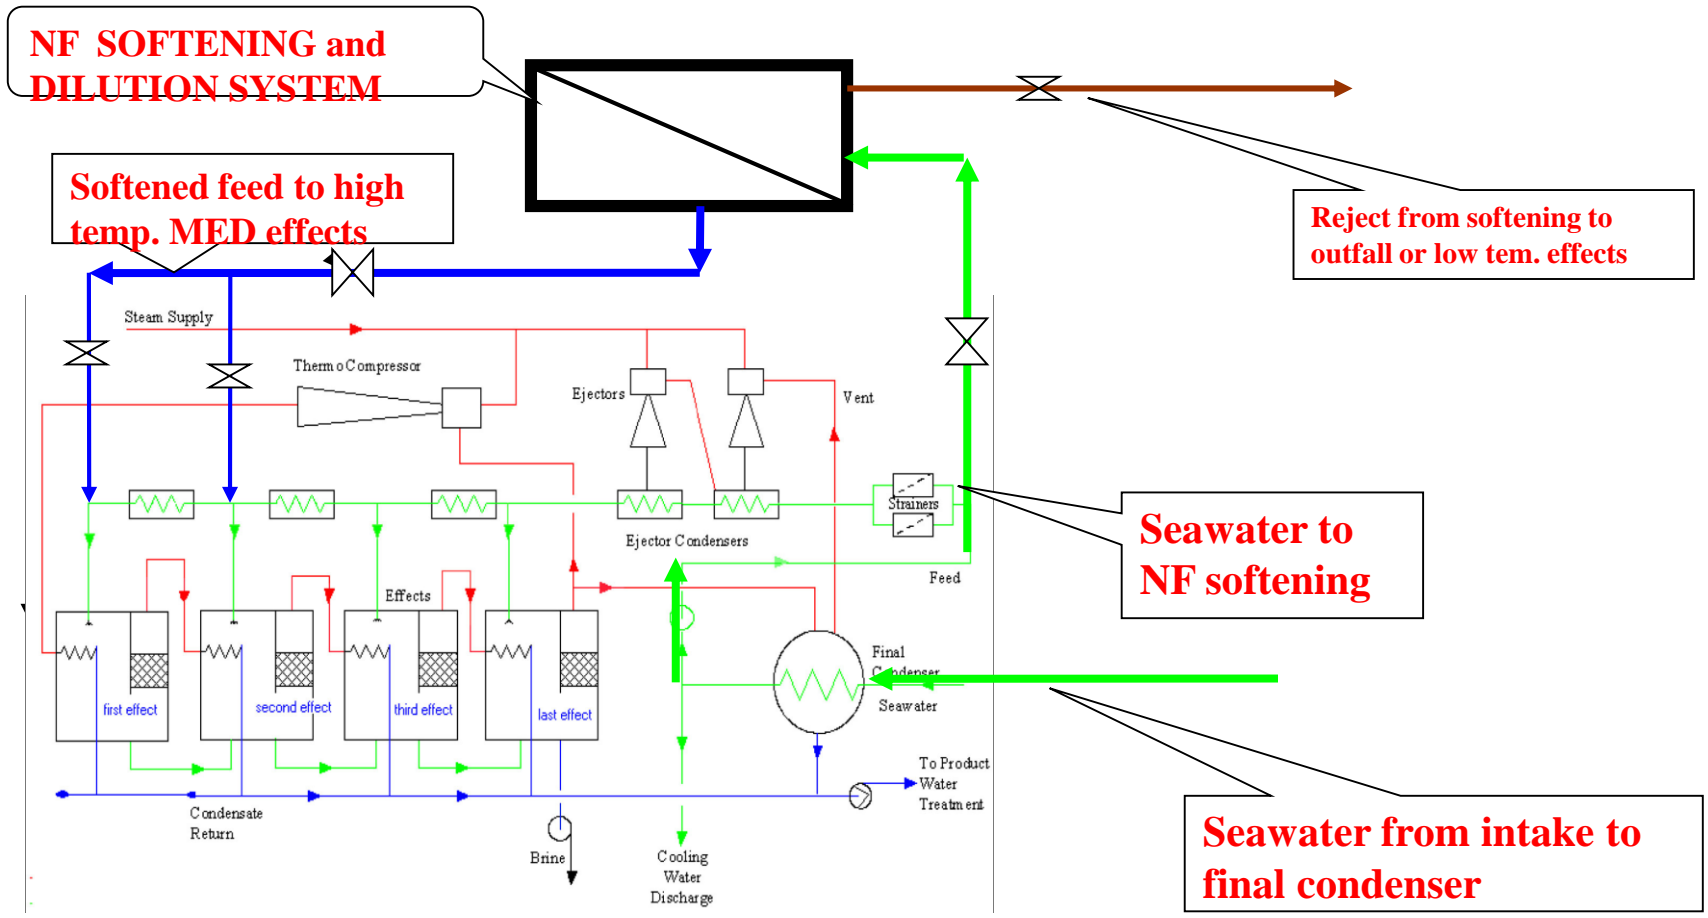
NF SOFTENING and DILUTION SYSTEM

Softened feed to high temp. MED effects

Reject from softening to outfall or low tem. effects

Steam Supply

Thermo Compressor

Ejectors

Vent

Strainers

Ejector Condensers

Seawater to NF softening

Feed

Effects

Final Condenser

Seawater

first effect

second effect

third effect

last effect

To Product Water Treatment

Condensate Return

Brine

Cooling Water Discharge

Seawater from intake to final condenser